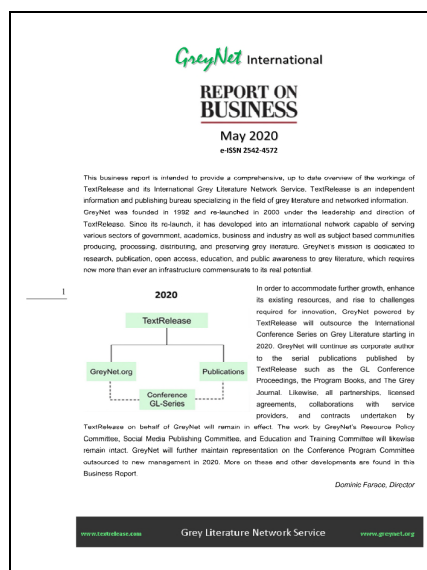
GreyNet International

REPORT ON BUSINESS

May 2020
e-ISSN 2542-4572

This business report is intended to provide a comprehensive, up to date overview of the workings of TextRelease and its International Grey Literature Network Service. TextRelease is an independent information and publishing bureau specializing in the field of grey literature and networked information. GreyNet was founded in 1992 and re-launched in 2003 under the leadership and direction of TextRelease. Since its re-launch, it has developed into an international network capable of serving various sectors of government, academics, business and industry as well as subject based communities producing, processing, distributing, and preserving grey literature. GreyNet's mission is dedicated to research, publication, open access, education, and public awareness to grey literature, which requires now more than ever an infrastructure commensurate to its real potential.

1

2020

TextRelease

GreyNet.org

Publications

Conference GL-Series

In order to accommodate further growth, enhance its existing resources, and rise to challenges required for innovation, GreyNet powered by TextRelease will outsource the International Conference Series on Grey Literature starting in 2020. GreyNet will continue as corporate author to the serial publications published by TextRelease such as the GL Conference Proceedings, the Program Books, and The Grey Journal. Likewise, all partnerships, licensed agreements, collaborations with service providers, and contracts undertaken by TextRelease on behalf of GreyNet will remain in effect. The work by GreyNet's Resource Policy Committee, Social Media Publishing Committee, and Education and Training Committee will likewise remain intact. GreyNet will further maintain representation on the Conference Program Committee outsourced to new management in 2020. More on these and other developments are found in this Business Report.

Dominic Farace, Director

www.textrelease.com Grey Literature Network Service www.greynet.org